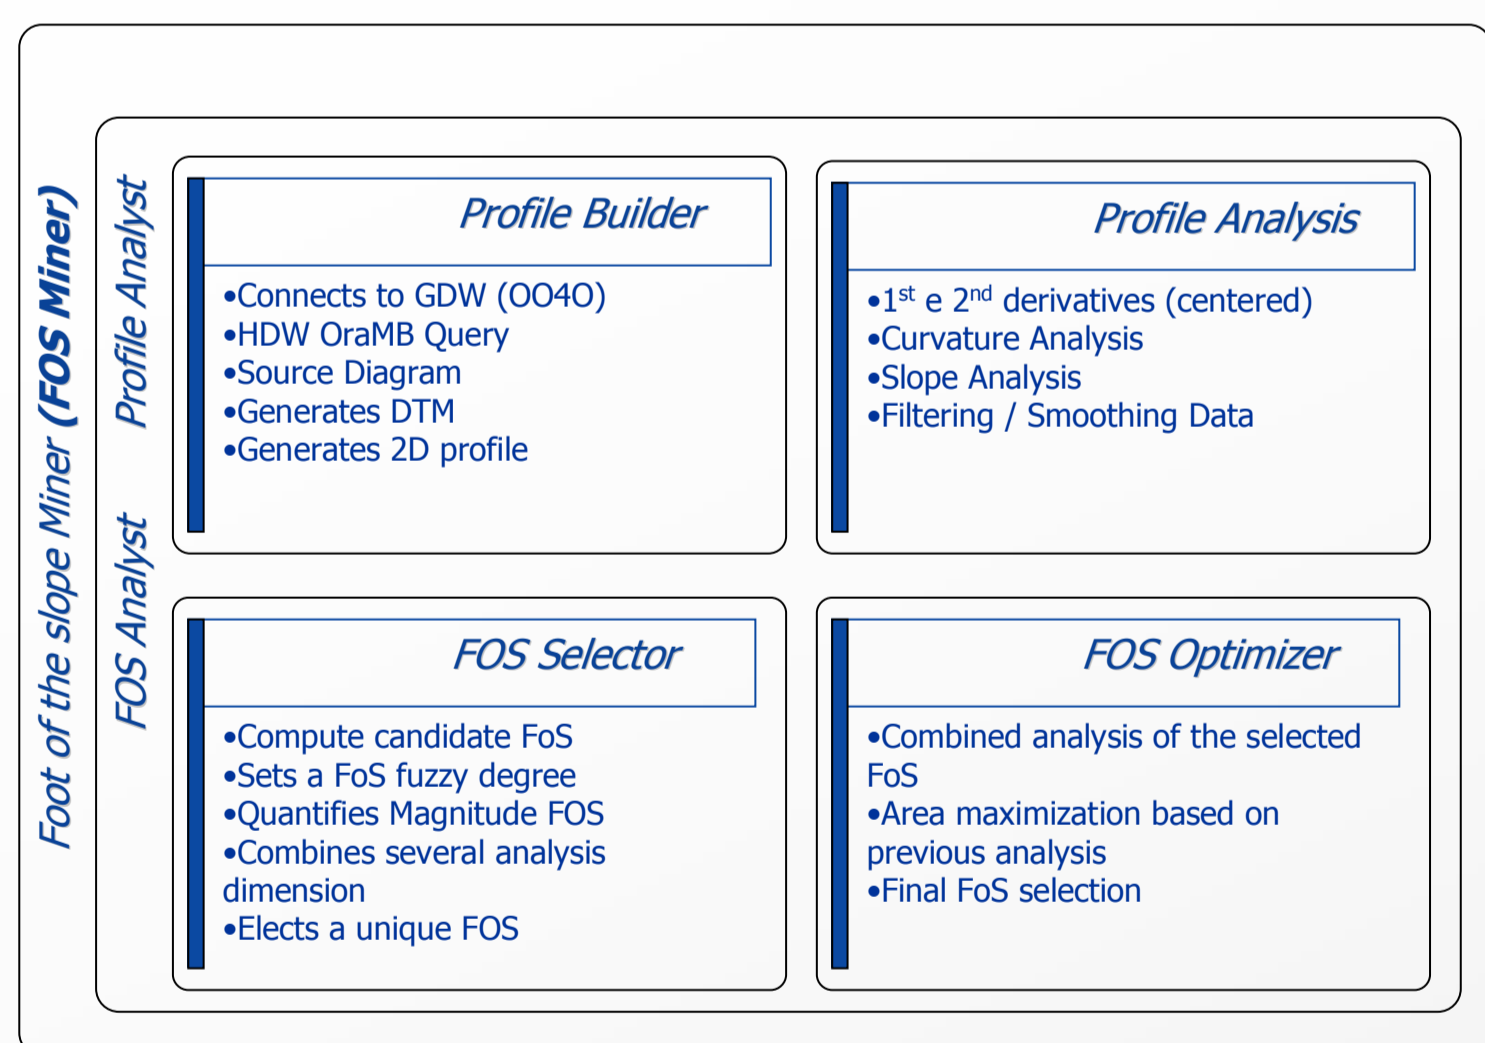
Foot of the slope Miner (FOS Miner)

Profile Analyst

FOS Analyst

Profile Builder

•Connects to GDW (OO4O)
•HDW OraMB Query
•Source Diagram
•Generates DTM
•Generates 2D profile

Profile Analysis

•$1^{st}$ e $2^{nd}$ derivatives (centered)
•Curvature Analysis
•Slope Analysis
•Filtering / Smoothing Data

FOS Selector

•Compute candidate FoS
•Sets a FoS fuzzy degree
•Quantifies Magnitude FOS
•Combines several analysis dimension
•Elects a unique FOS

FOS Optimizer

•Combined analysis of the selected FoS
•Area maximization based on previous analysis
•Final FoS selection